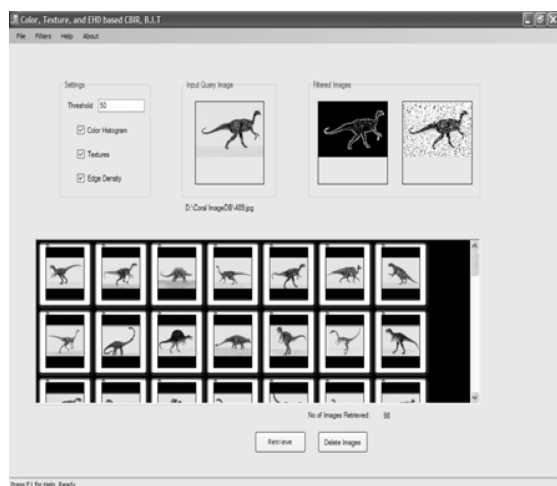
Color, Texture, and EHD based CBIR, B.I.T

File Filters Help About

Settings

Threshold 50

Color Histogram

Textures

Edge Density

Input Query Image

D:\Corel ImageDB\405.jpg

Filtered Images

No of Images Retrieved: 50

Retrieve

Delete Images

Press F1 for Help. Ready